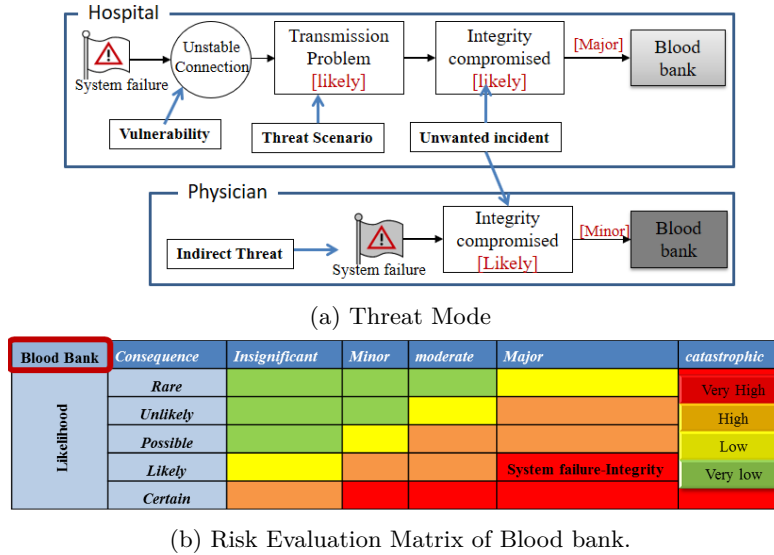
Hospital

System failure

Unstable Connection

Transmission Problem [likely]

Integrity compromised [likely]

[Major]

Blood bank

Vulnerability

Threat Scenario

Unwanted incident

Physician

Indirect Threat

System failure

Integrity compromised [Likely]

[Minor]

Blood bank

(a) Threat Mode

| Blood Bank | Consequence | Insignificant | Minor | moderate | Major | catastrophic |
|---|---|---|---|---|---|---|
| Likelihood | Rare | | | | | |
| | Unlikely | | | | | |
| | Possible | | | | | |
| | Likely | | | | System failure-Integrity | |
| | Certain | | | | | |

Very High

High

Low

Very low

(b) Risk Evaluation Matrix of Blood bank.